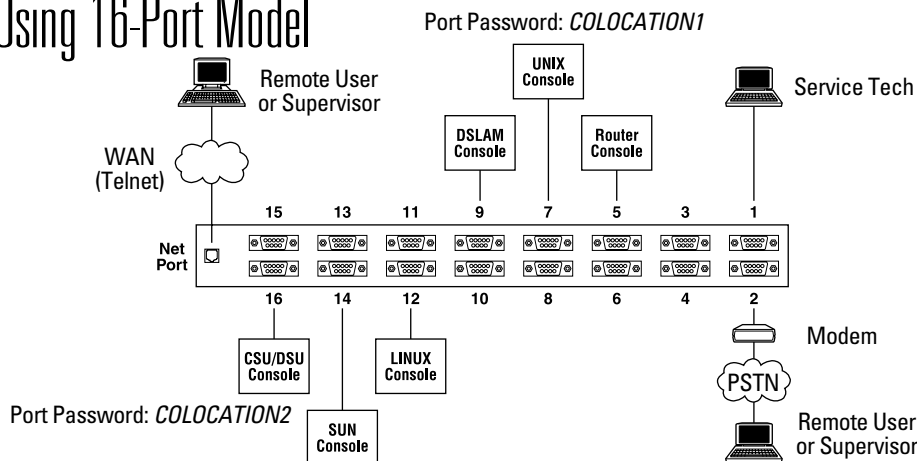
Using 16-Port Model

Port Password: *COLOCATION1*

Remote User or Supervisor

UNIX Console

Service Tech

DSLAM Console

Router Console

WAN (Telnet)

15 13 11 9 7 5 3 1

Net Port

16 14 12 10 8 6 4 2

CSU/DSU Console

LINUX Console

Modem

PSTN

Port Password: *COLOCATION2*

SUN Console

Remote User or Supervisor